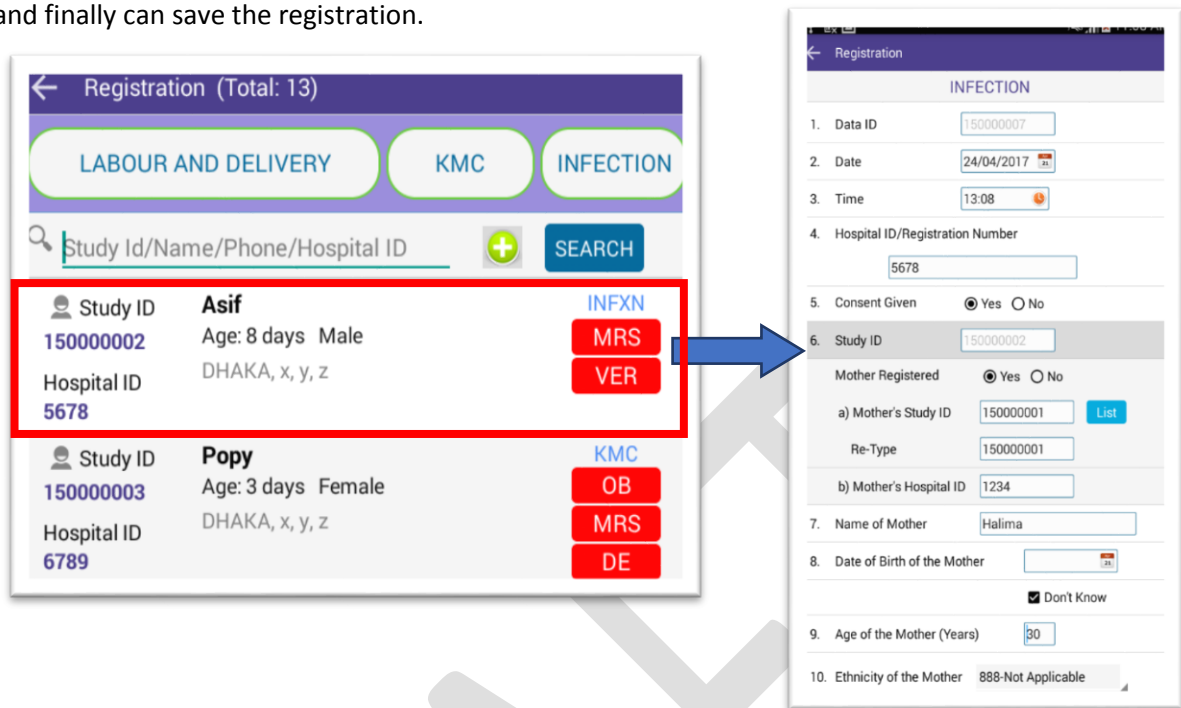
and finally can save the registration.

Registration (Total: 13)

LABOUR AND DELIVERY

KMC

INFECTION

Study Id/Name/Phone/Hospital ID

SEARCH

Study ID
150000002
Hospital ID
5678

Asif
Age: 8 days Male
DHAKA, x, y, z

INFXN
MRS
VER

Study ID
150000003
Hospital ID
6789

Popy
Age: 3 days Female
DHAKA, x, y, z

KMC
OB
MRS
DE

Registration

INFECTION

1. Data ID 150000007
2. Date 24/04/2017
3. Time 13:08
4. Hospital ID/Registration Number
5678
5. Consent Given Yes No
6. Study ID 150000002
Mother Registered Yes No
a) Mother's Study ID 150000001 List
Re-Type 150000001
b) Mother's Hospital ID 1234
7. Name of Mother Halima
8. Date of Birth of the Mother
Don't Know
9. Age of the Mother (Years) 30
10. Ethnicity of the Mother 888-Not Applicable